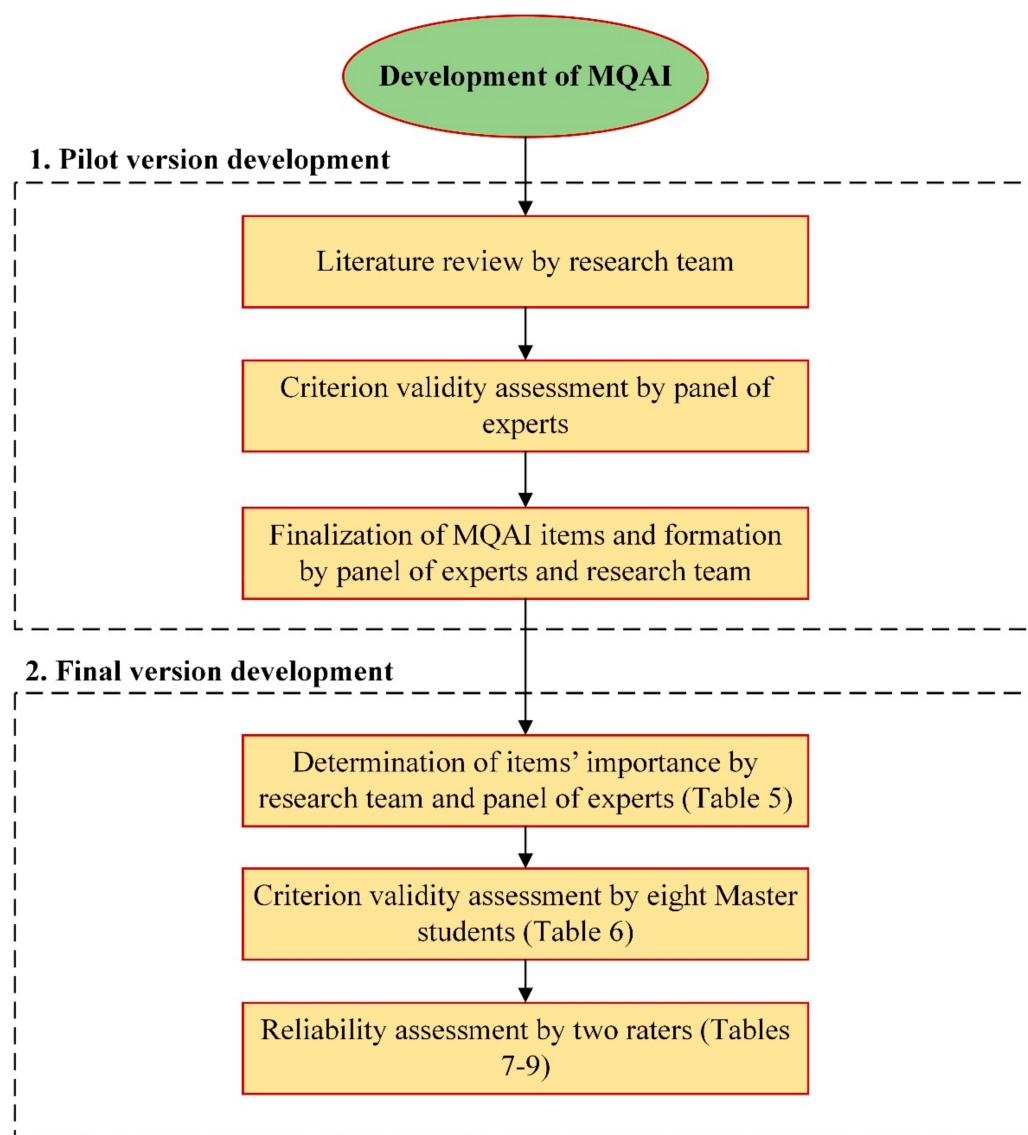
Development of MQAI

1. Pilot version development

Literature review by research team

Criterion validity assessment by panel of experts

Finalization of MQAI items and formation by panel of experts and research team

2. Final version development

Determination of items' importance by research team and panel of experts (Table 5)

Criterion validity assessment by eight Master students (Table 6)

Reliability assessment by two raters (Tables 7-9)